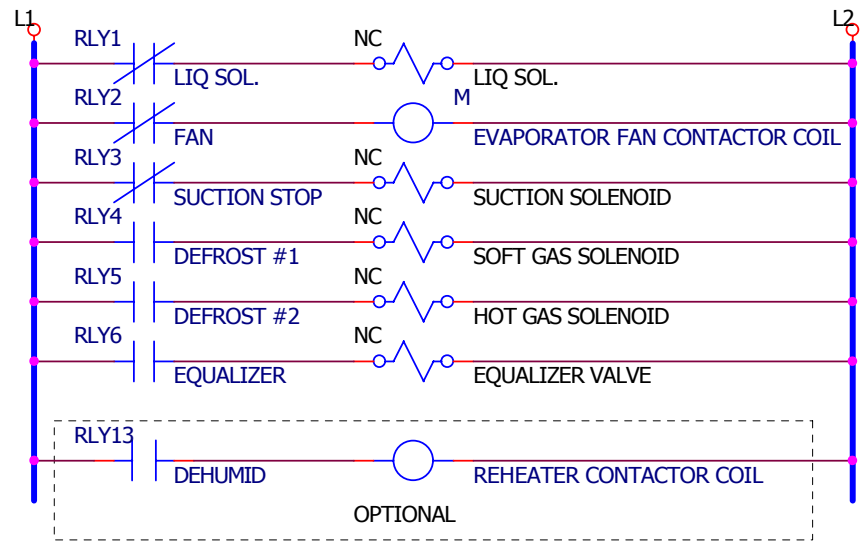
L1

L2

RLY1

LIQ SOL.

NC

LIQ SOL.

RLY2

FAN

M

EVAPORATOR FAN CONTACTOR COIL

RLY3

SUCTION STOP

NC

SUCTION SOLENOID

RLY4

DEFROST #1

NC

SOFT GAS SOLENOID

RLY5

DEFROST #2

NC

HOT GAS SOLENOID

RLY6

EQUALIZER

NC

EQUALIZER VALVE

RLY13

DEHUMID

REHEATER CONTACTOR COIL

OPTIONAL